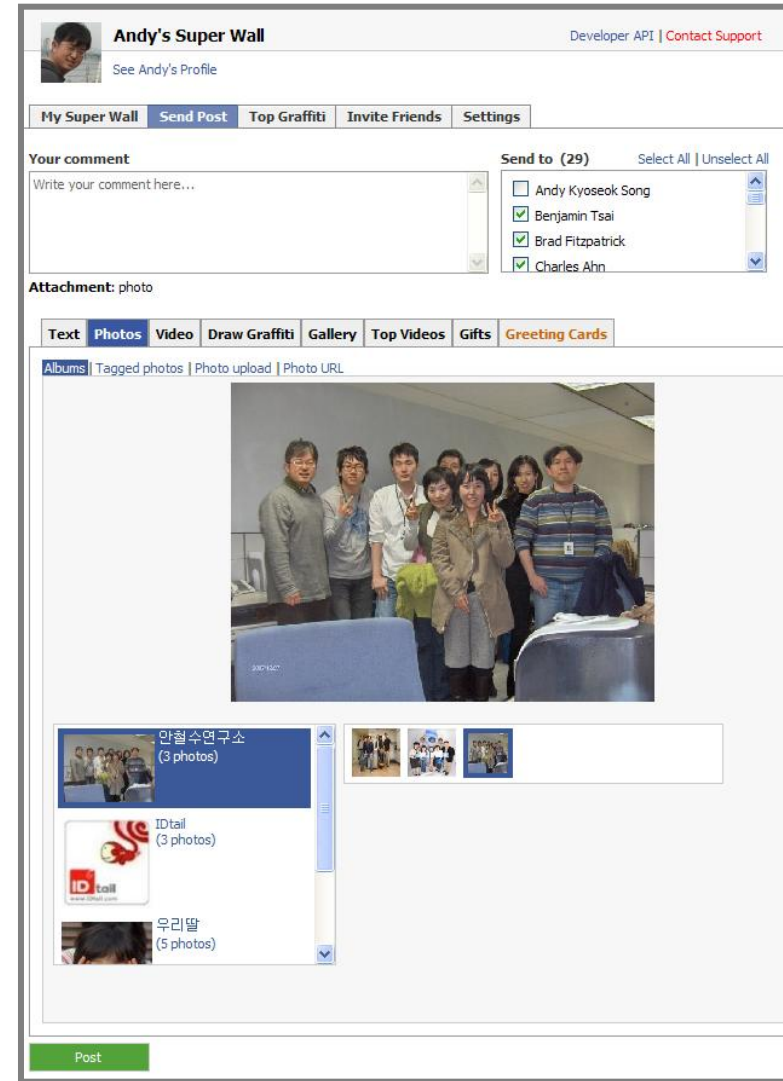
Andy's Super Wall
See Andy's Profile

Developer API | Contact Support

My Super Wall | Send Post | Top Graffiti | Invite Friends | Settings

Your comment
Write your comment here...

Send to (29)
Select All | Unselect All
Andy Kyoseok Song
Benjamin Tsai
Brad Fitzpatrick
Charles Ahn

Attachment: photo

Text | Photos | Video | Draw Graffiti | Gallery | Top Videos | Gifts | Greeting Cards

Albums | Tagged photos | Photo upload | Photo URL

안철수연구소
(3 photos)

IDtail
(3 photos)

우리딸
(5 photos)

Post